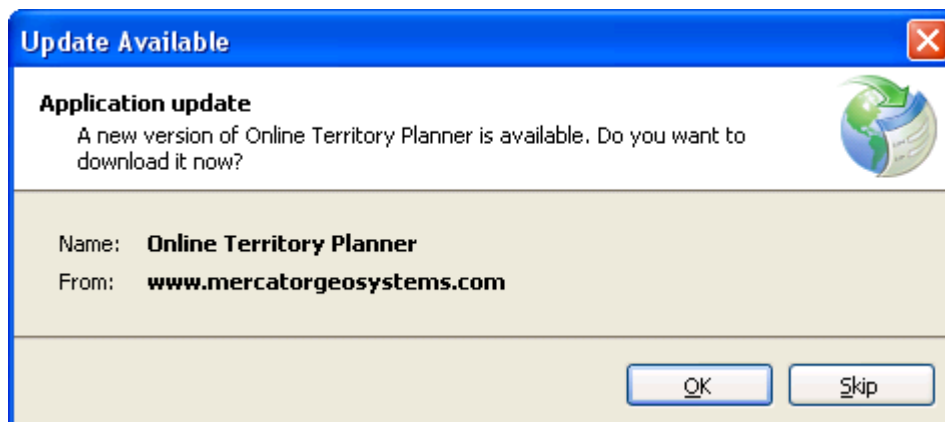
Update Available

Application update

A new version of Online Territory Planner is available. Do you want to download it now?

Name: Online Territory Planner

From: www.mercatorgeosystems.com

OK

Skip